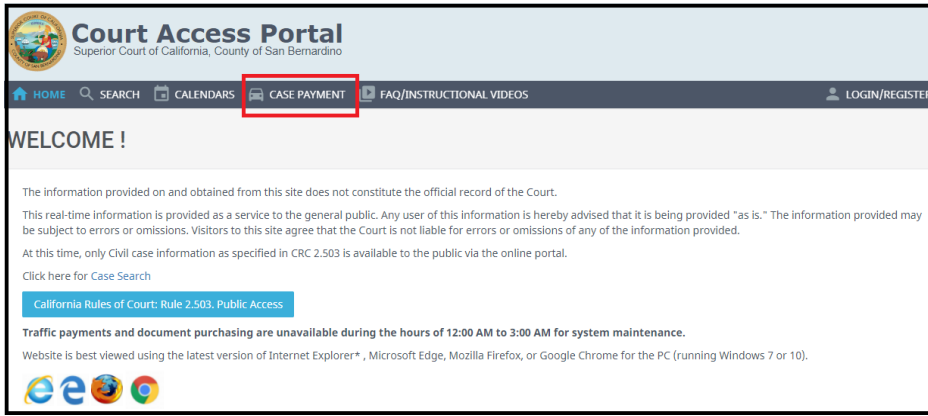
Court Access Portal
Superior Court of California, County of San Bernardino

HOME SEARCH CALENDARS CASE PAYMENT FAQ/INSTRUCTIONAL VIDEOS LOGIN/REGISTER

WELCOME !

The information provided on and obtained from this site does not constitute the official record of the Court.

This real-time information is provided as a service to the general public. Any user of this information is hereby advised that it is being provided "as is." The information provided may be subject to errors or omissions. Visitors to this site agree that the Court is not liable for errors or omissions of any of the information provided.

At this time, only Civil case information as specified in CRC 2.503 is available to the public via the online portal.

Click here for Case Search

California Rules of Court: Rule 2.503. Public Access

Traffic payments and document purchasing are unavailable during the hours of 12:00 AM to 3:00 AM for system maintenance.

Website is best viewed using the latest version of Internet Explorer* , Microsoft Edge, Mozilla Firefox, or Google Chrome for the PC (running Windows 7 or 10).